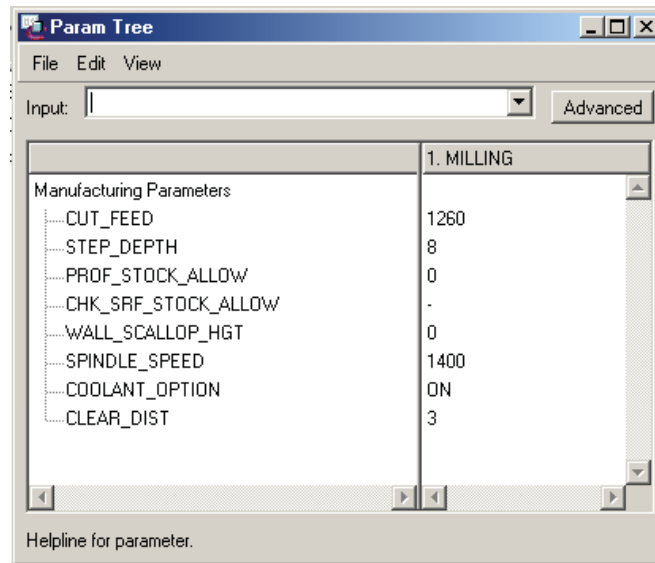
Param Tree

File Edit View

Input: Advanced

| | 1. MILLING |
|---|---|
| Manufacturing Parameters | |
| CUT_FEED | 1260 |
| STEP_DEPTH | 8 |
| PROF_STOCK_ALLOW | 0 |
| CHK_SRF_STOCK_ALLOW | - |
| WALL_SCALLOP_HGT | 0 |
| SPINDLE_SPEED | 1400 |
| COOLANT_OPTION | ON |
| CLEAR_DIST | 3 |

Helpline for parameter.